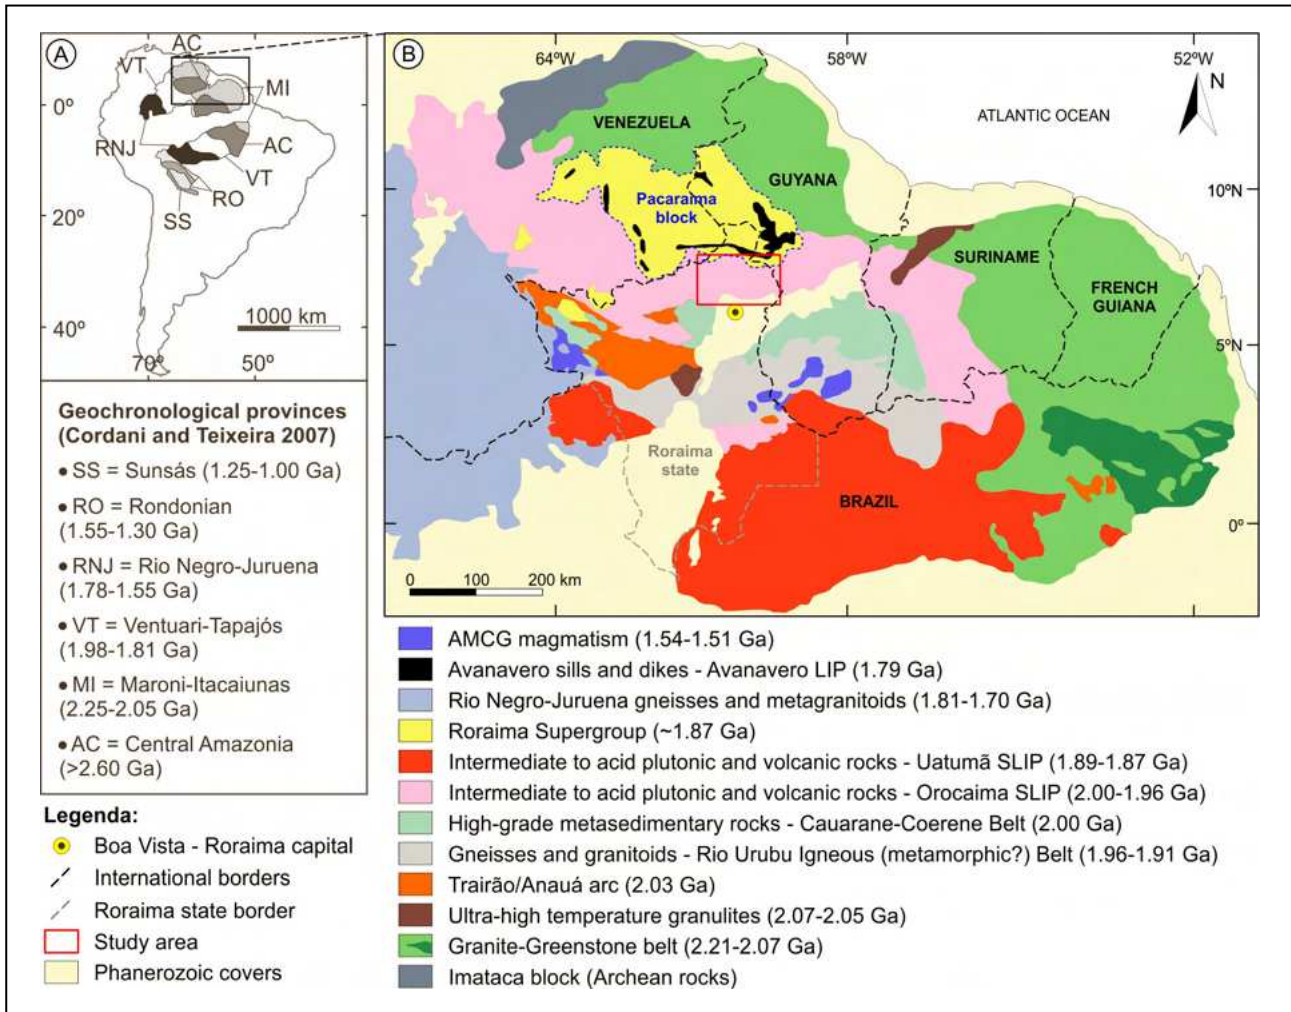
A
AC
VT
MI
0º
RNJ
AC
VT
RO
20º
SS
40º
1000 km
70º
50º

Geochronological provinces (Cordani and Teixeira 2007)
• SS = Sunsás (1.25-1.00 Ga)
• RO = Rondonian (1.55-1.30 Ga)
• RNJ = Rio Negro-Juruena (1.78-1.55 Ga)
• VT = Ventuari-Tapajós (1.98-1.81 Ga)
• MI = Maroni-Itacaiunas (2.25-2.05 Ga)
• AC = Central Amazonia (>2.60 Ga)

Legenda:
Boa Vista - Roraima capital
International borders
Roraima state border
Study area
Phanerozoic covers

B
64ºW
58ºW
52ºW
N
VENEZUELA
ATLANTIC OCEAN
GUYANA
Pacaraima block
10ºN
SURINAME
FRENCH GUIANA
5ºN
Roraima state
BRAZIL
0º
0 100 200 km

AMCG magmatism (1.54-1.51 Ga)
Avanavero sills and dikes - Avanavero LIP (1.79 Ga)
Rio Negro-Juruena gneisses and metagranitoids (1.81-1.70 Ga)
Roraima Supergroup (~1.87 Ga)
Intermediate to acid plutonic and volcanic rocks - Uatumã SLIP (1.89-1.87 Ga)
Intermediate to acid plutonic and volcanic rocks - Orocaima SLIP (2.00-1.96 Ga)
High-grade metasedimentary rocks - Cauarane-Coerene Belt (2.00 Ga)
Gneisses and granitoids - Rio Urubu Igneous (metamorphic?) Belt (1.96-1.91 Ga)
Trairão/Anauá arc (2.03 Ga)
Ultra-high temperature granulites (2.07-2.05 Ga)
Granite-Greenstone belt (2.21-2.07 Ga)
Imataca block (Archean rocks)